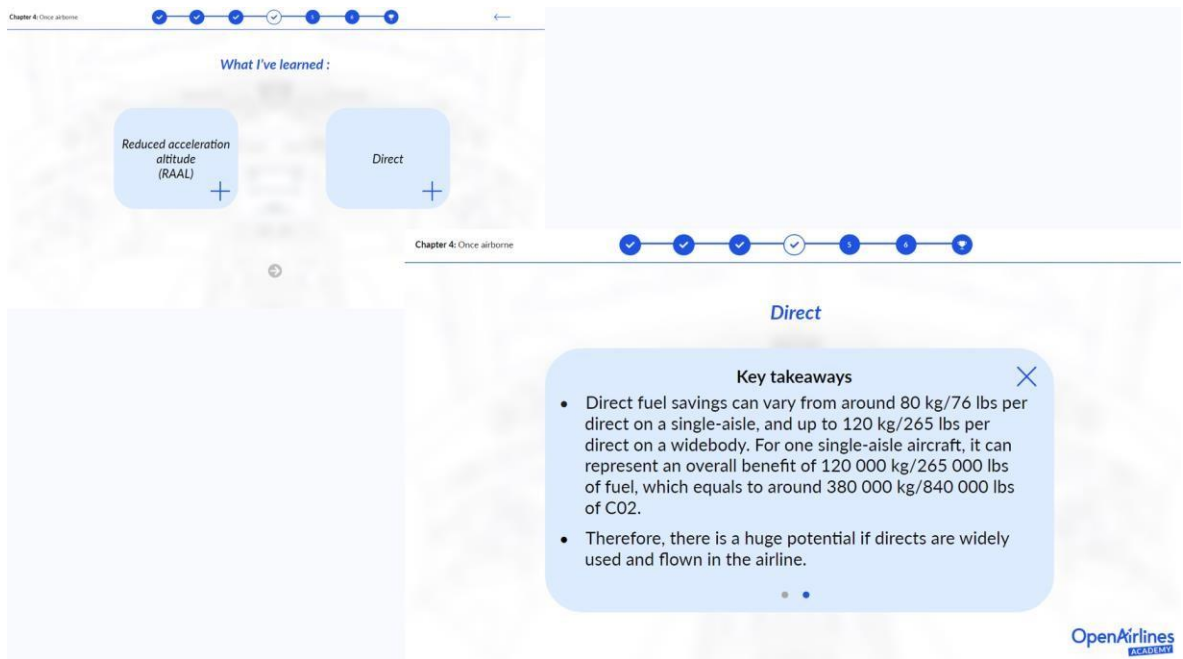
Chapter 4: Once airborne

5 6

What I've learned :

Reduced acceleration altitude (RAAL)

Direct

Chapter 4: Once airborne

5 6

Direct

Key takeaways

- Direct fuel savings can vary from around 80 kg/76 lbs per direct on a single-aisle, and up to 120 kg/265 lbs per direct on a widebody. For one single-aisle aircraft, it can represent an overall benefit of 120 000 kg/265 000 lbs of fuel, which equals to around 380 000 kg/840 000 lbs of C02.
- Therefore, there is a huge potential if directs are widely used and flown in the airline.

OpenAirlines ACADEMY